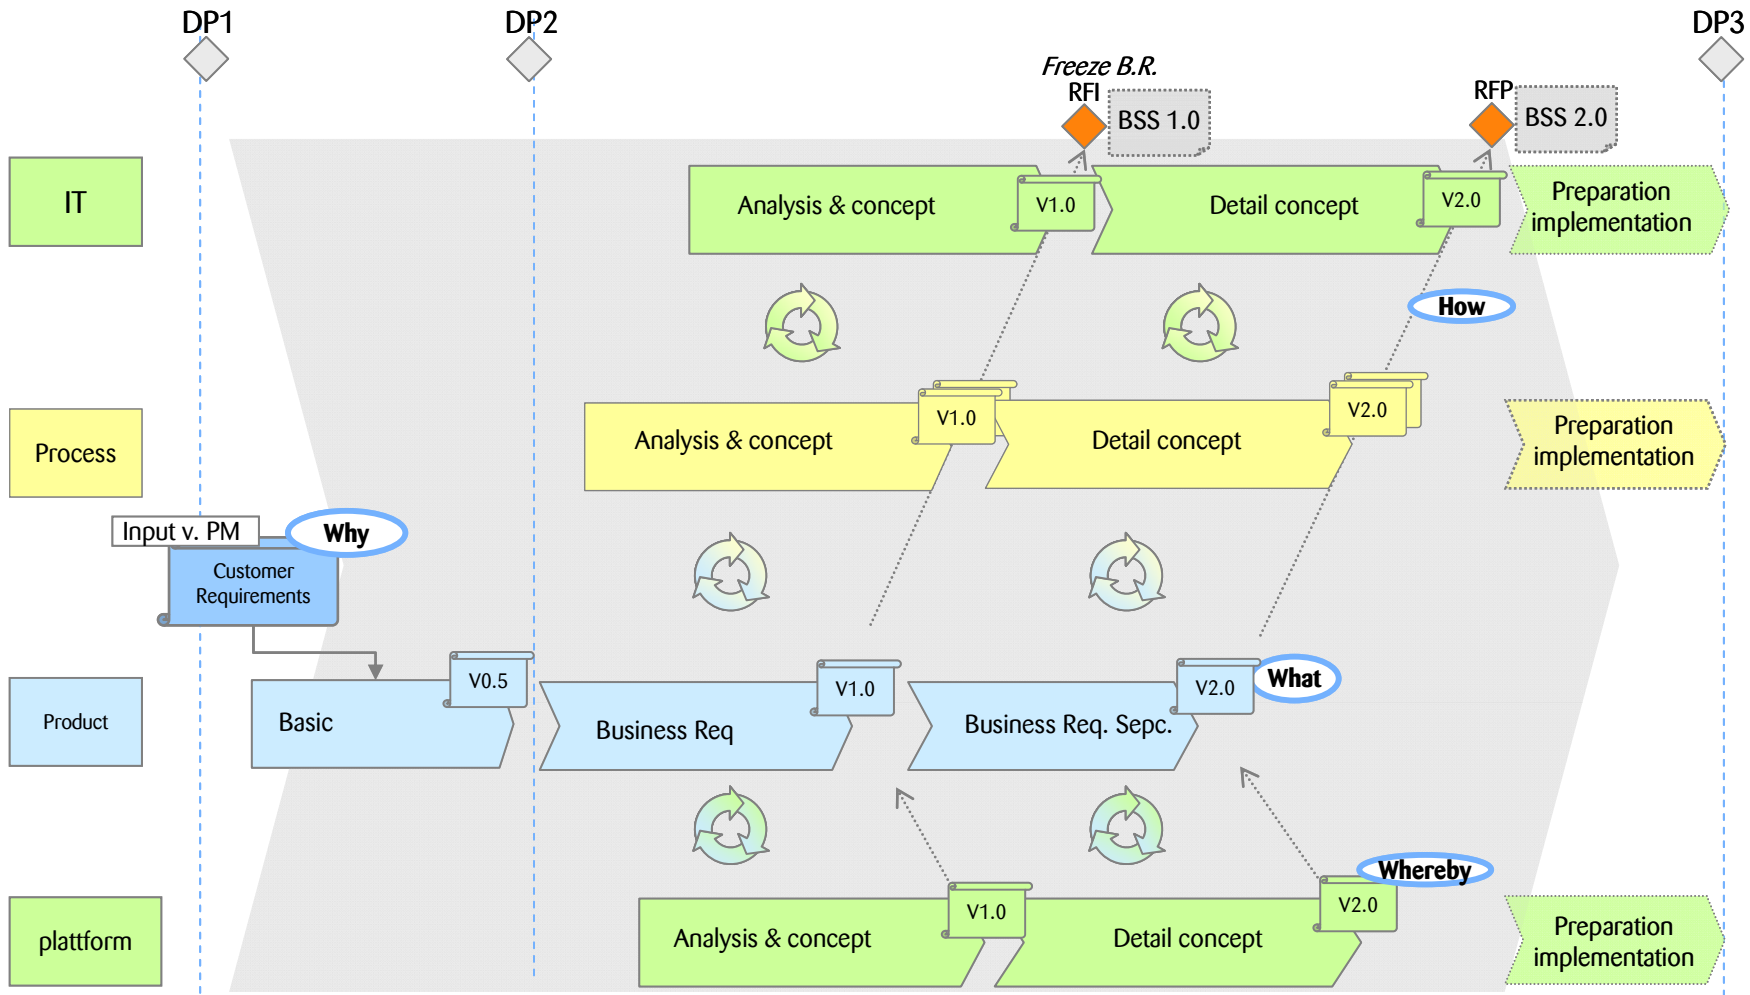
DP1

DP2

DP3

Freeze B.R.

RFI

BSS 1.0

RFP

BSS 2.0

IT

Analysis & concept

V1.0

Detail concept

V2.0

Preparation implementation

How

Process

Analysis & concept

V1.0

Detail concept

V2.0

Preparation implementation

Input v. PM

Why

Customer Requirements

Product

Basic

V0.5

Business Req

V1.0

Business Req. Sepc.

V2.0

What

Whereby

plattform

Analysis & concept

V1.0

Detail concept

V2.0

Preparation implementation